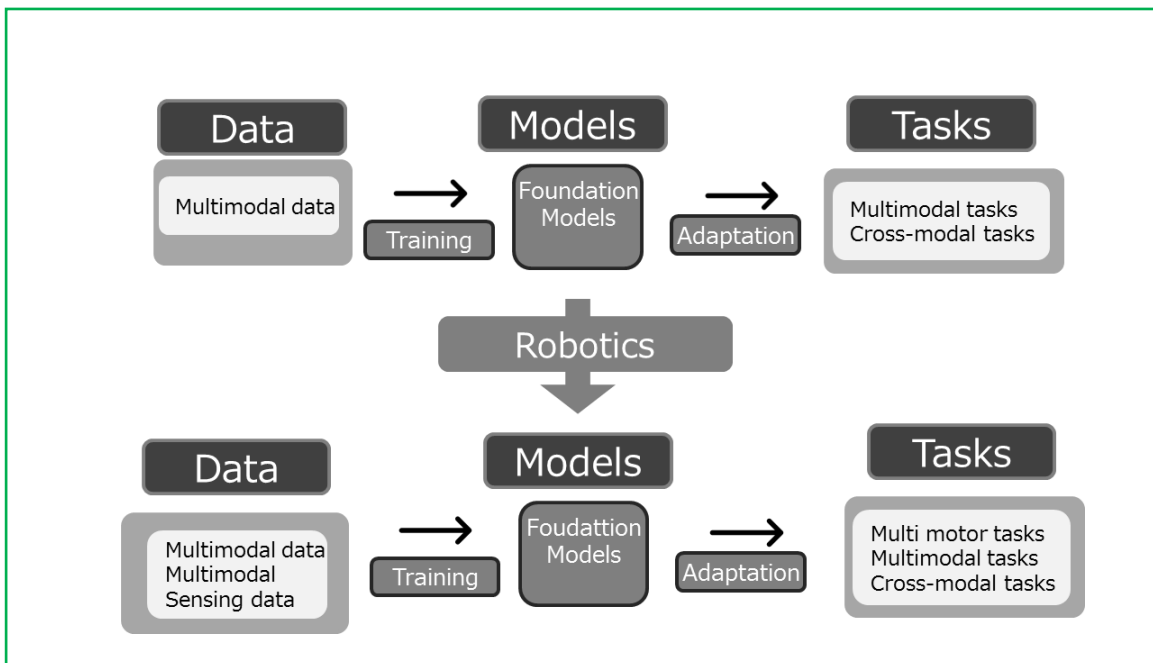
Data

Multimodal data

Training

Models

Foundation Models

Adaptation

Tasks

Multimodal tasks
Cross-modal tasks

Robotics

Data

Multimodal data
Multimodal
Sensing data

Training

Models

Foudattion Models

Adaptation

Tasks

Multi motor tasks
Multimodal tasks
Cross-modal tasks